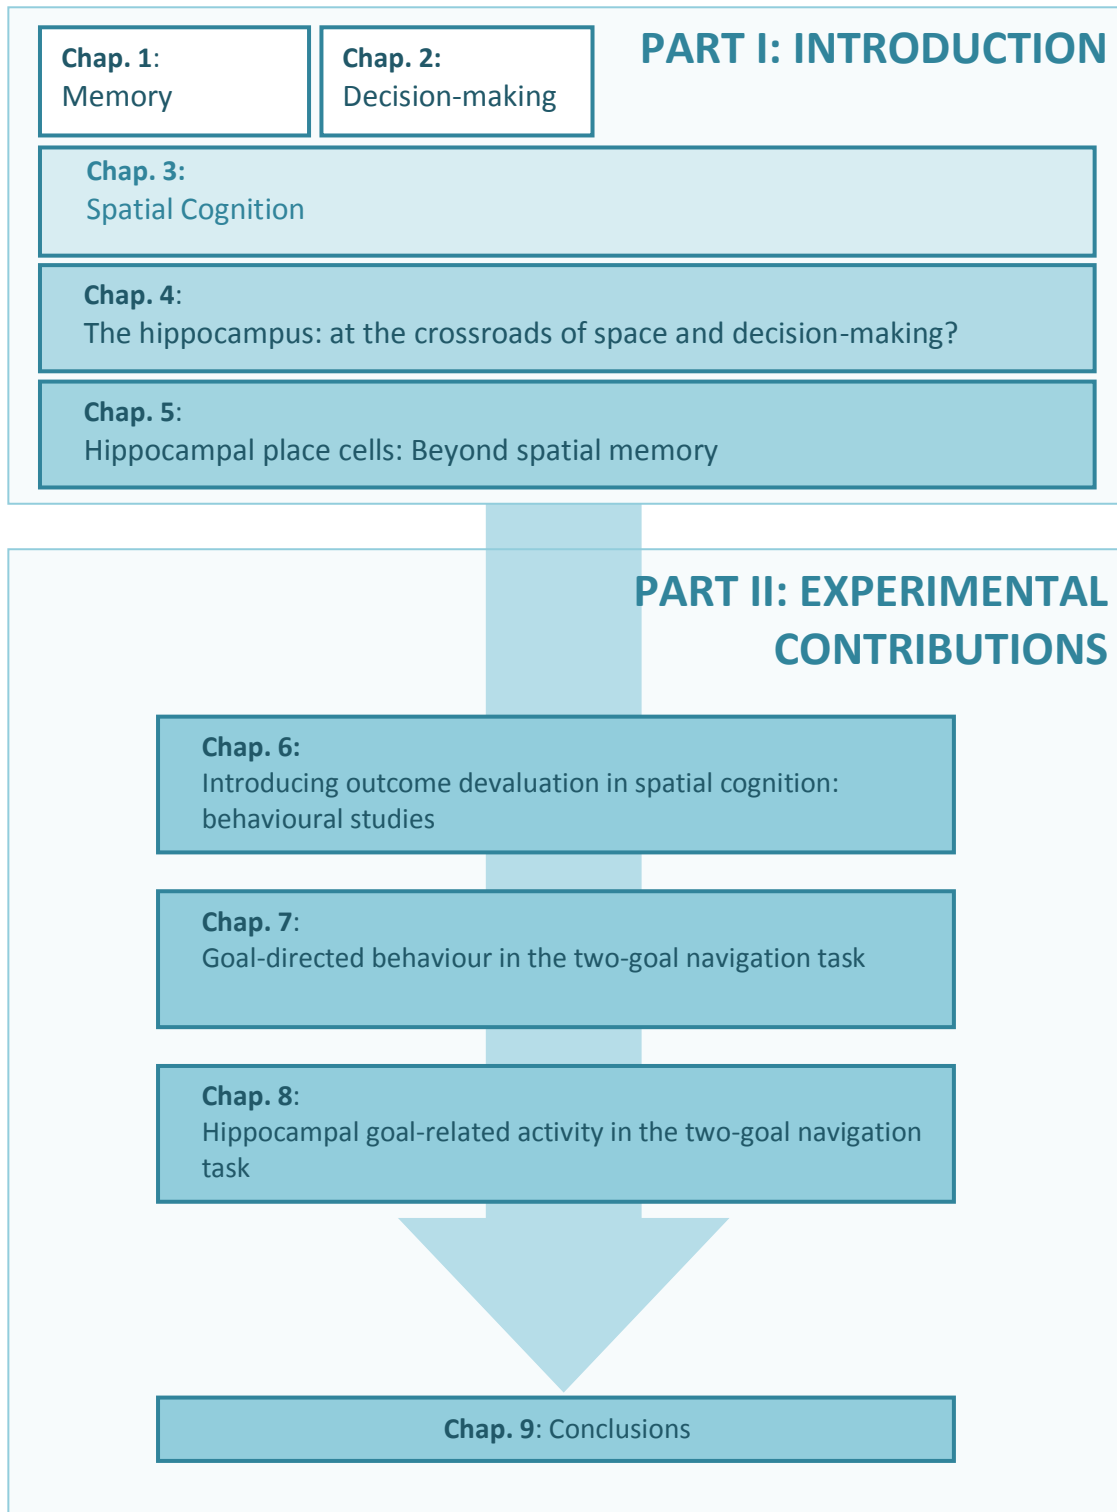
Chap. 1:
Memory

Chap. 2:
Decision-making

PART I: INTRODUCTION

Chap. 3:
Spatial Cognition

Chap. 4:
The hippocampus: at the crossroads of space and decision-making?

Chap. 5:
Hippocampal place cells: Beyond spatial memory

PART II: EXPERIMENTAL CONTRIBUTIONS

Chap. 6:
Introducing outcome devaluation in spatial cognition: behavioural studies

Chap. 7:
Goal-directed behaviour in the two-goal navigation task

Chap. 8:
Hippocampal goal-related activity in the two-goal navigation task

Chap. 9: Conclusions